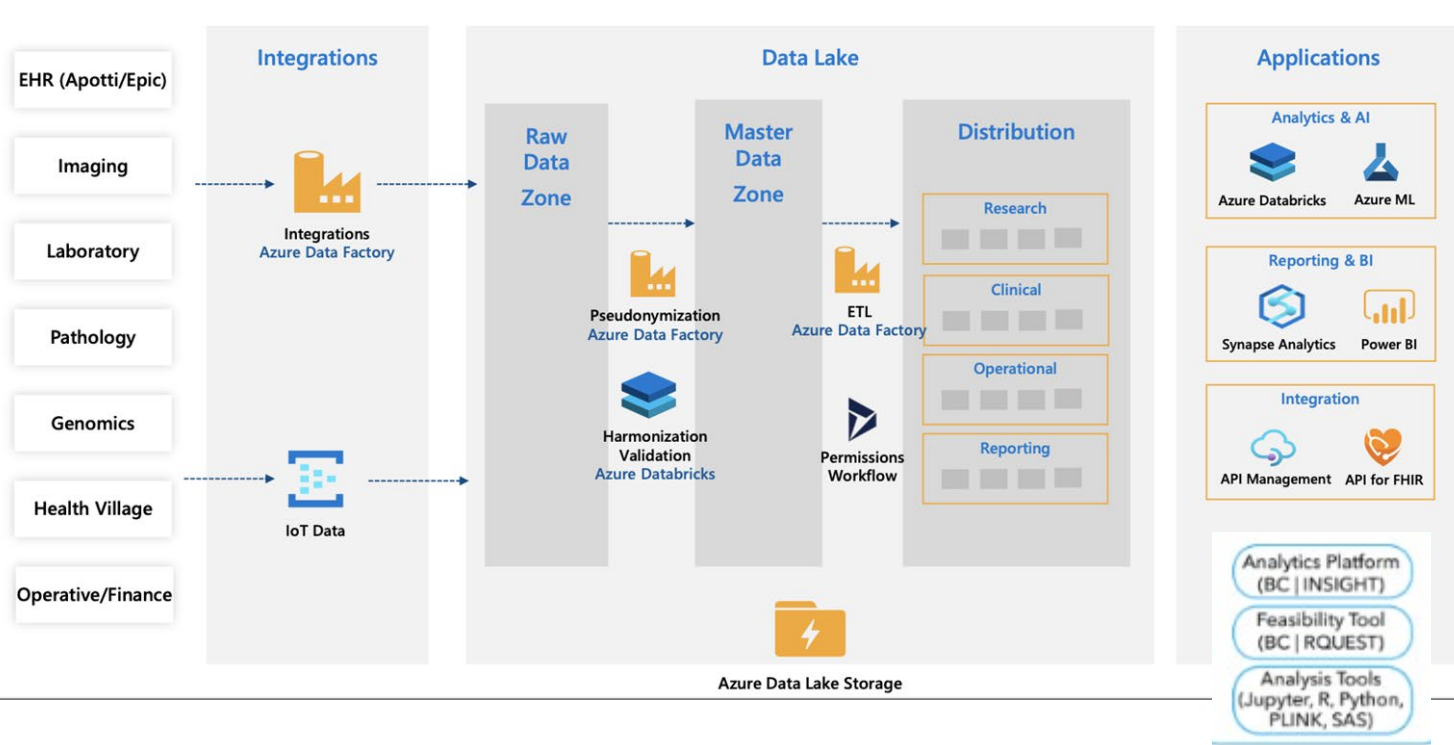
EHR (Apotti/Epic)

Imaging

Laboratory

Pathology

Genomics

Health Village

Operative/Finance

Integrations

Integrations
Azure Data Factory

IoT Data

Data Lake

Raw Data Zone

Pseudonymization
Azure Data Factory

Harmonization
Validation
Azure Databricks

Master Data Zone

ETL
Azure Data Factory

Permissions
Workflow

Distribution

Research

Clinical

Operational

Reporting

Azure Data Lake Storage

Applications

Analytics & AI

Azure Databricks

Azure ML

Reporting & BI

Synapse Analytics

Power BI

Integration

API Management

API for FHIR

Analytics Platform
(BC | INSIGHT)

Feasibility Tool
(BC | RQUEST)

Analysis Tools
(Jupyter, R, Python, PLINK, SAS)